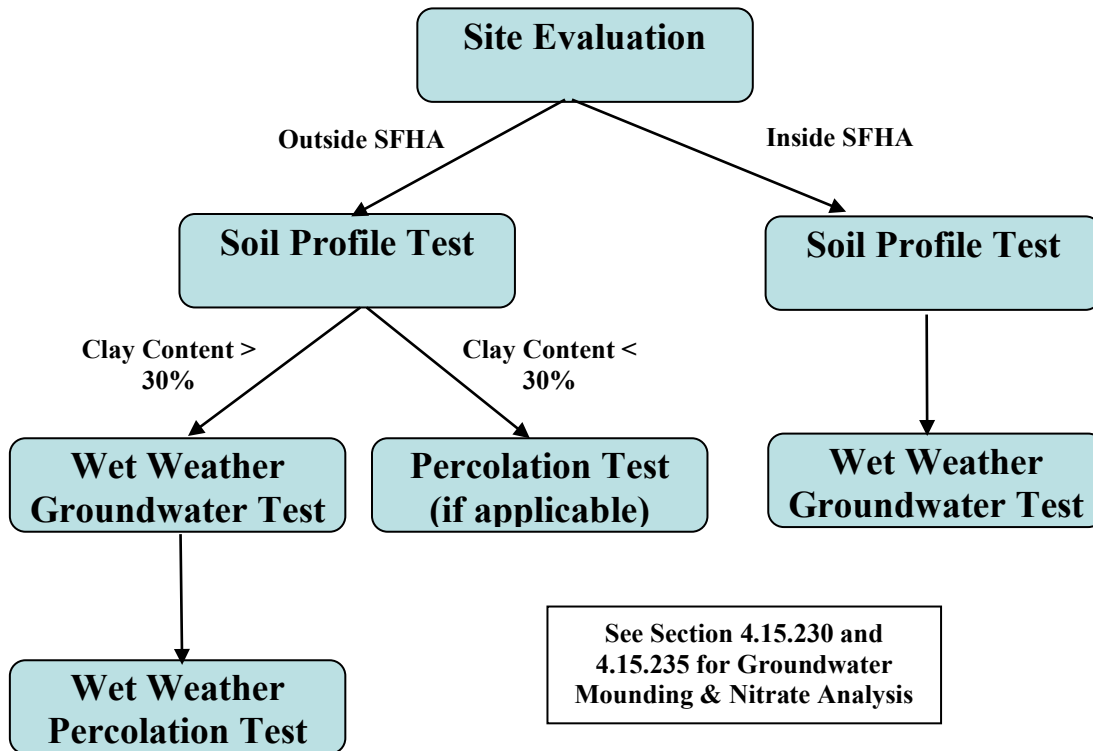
Site Evaluation

Outside SFHA

Inside SFHA

Soil Profile Test

Soil Profile Test

Clay Content > 30%

Clay Content < 30%

Wet Weather Groundwater Test

Percolation Test (if applicable)

Wet Weather Groundwater Test

Wet Weather Percolation Test

See Section 4.15.230 and 4.15.235 for Groundwater Mounding & Nitrate Analysis